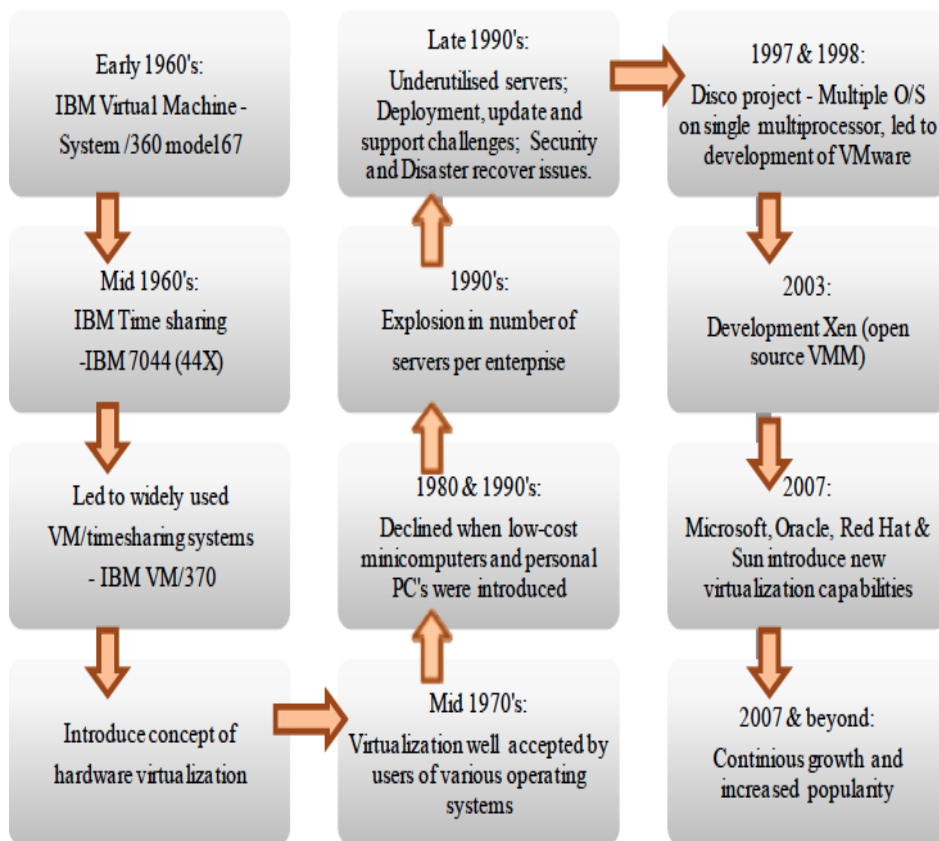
Early 1960's:
IBM Virtual Machine - System /360 model67

Mid 1960's:
IBM Time sharing -IBM 7044 (44X)

Led to widely used VM/timesharing systems - IBM VM/370

Introduce concept of hardware virtualization

Mid 1970's:
Virtualization well accepted by users of various operating systems

1980 & 1990's:
Declined when low-cost minicomputers and personal PC's were introduced

1990's:
Explosion in number of servers per enterprise

Late 1990's:
Underutilised servers; Deployment, update and support challenges; Security and Disaster recover issues.

1997 & 1998:
Disco project - Multiple O/S on single multiprocessor, led to development of VMware

2003:
Development Xen (open source VMM)

2007:
Microsoft, Oracle, Red Hat & Sun introduce new virtualization capabilities

2007 & beyond:
Continious growth and increased popularity